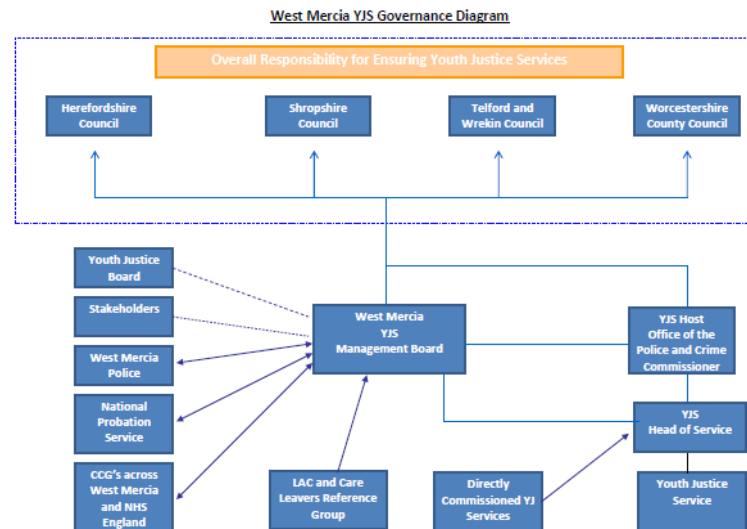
West Mercia YJS Governance Diagram

Overall Responsibility for Ensuring Youth Justice Services

Herefordshire Council

Shropshire Council

Telford and Wrekin Council

Worcestershire County Council

Youth Justice Board

Stakeholders

West Mercia Police

National Probation Service

CCG's across West Mercia and NHS England

West Mercia YJS Management Board

YJS Host Office of the Police and Crime Commissioner

YJS Head of Service

LAC and Care Leavers Reference Group

Directly Commissioned YJ Services

Youth Justice Service